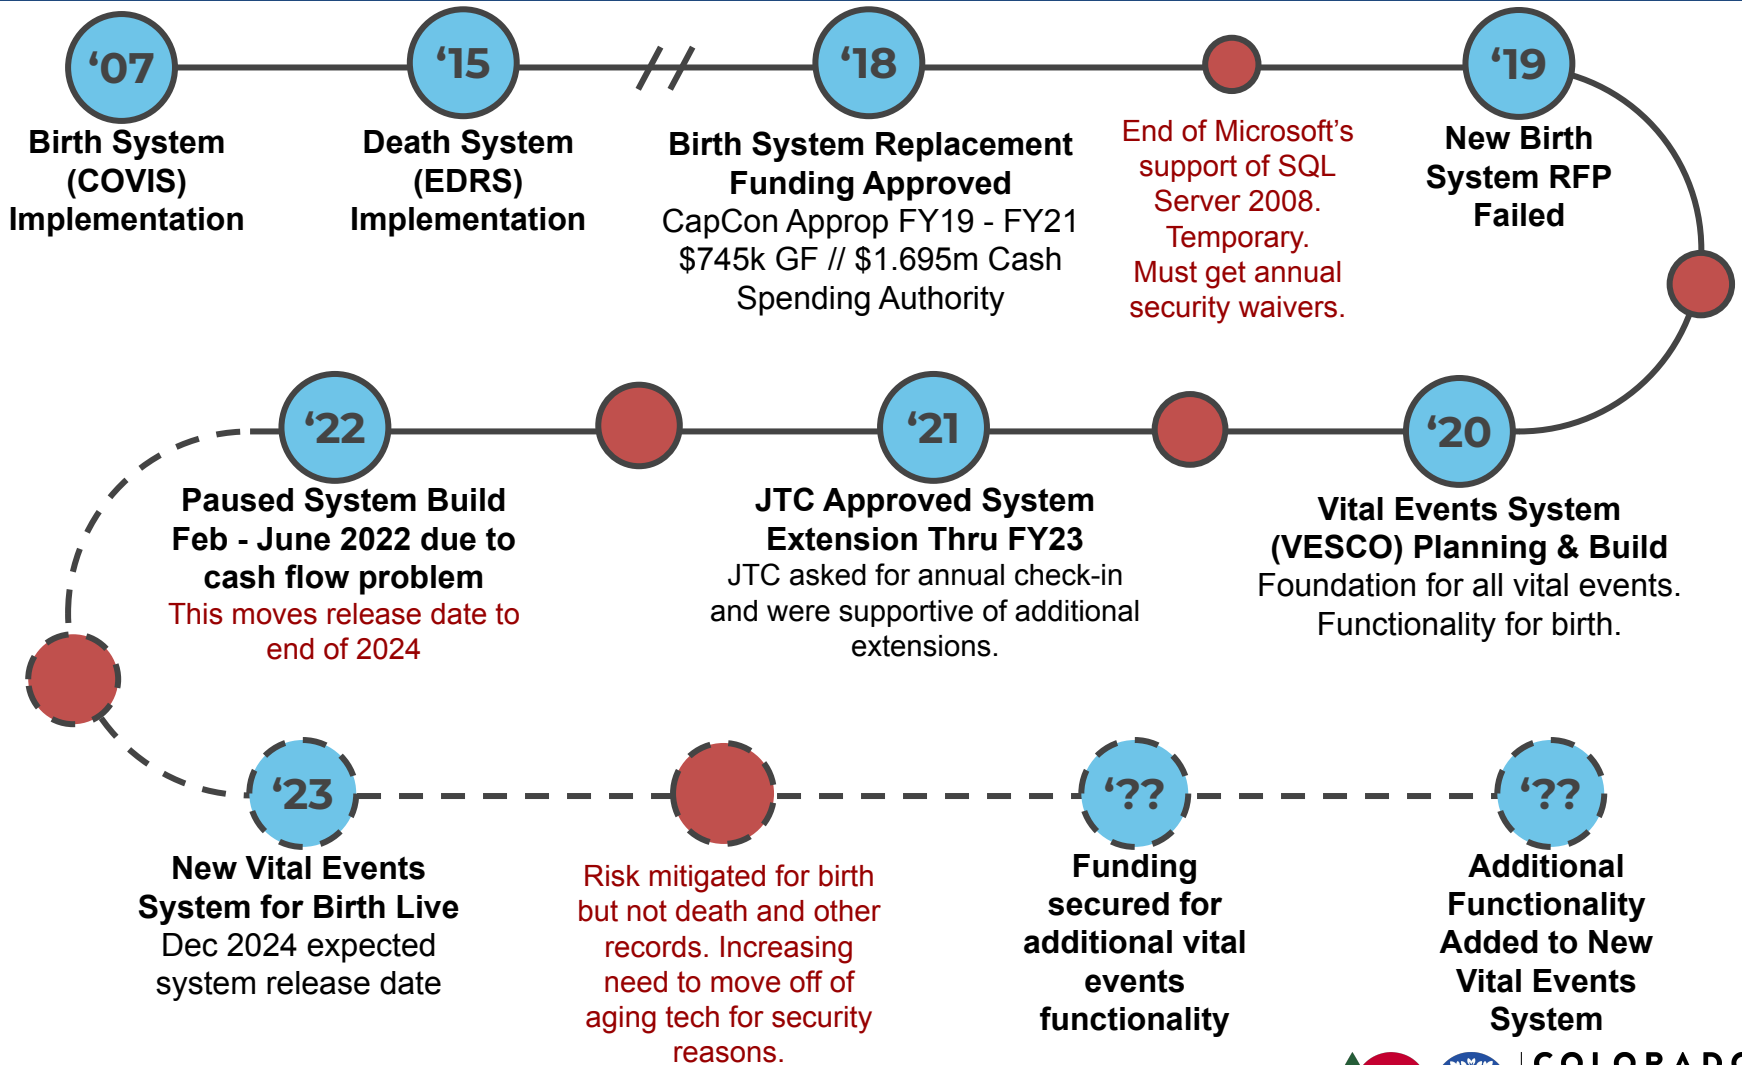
‘07
Birth System (COVIS) Implementation

‘15
Death System (EDRS) Implementation

‘18
Birth System Replacement Funding Approved
CapCon Approp FY19 - FY21
$745k GF // $1.695m Cash Spending Authority

End of Microsoft’s support of SQL Server 2008. Temporary. Must get annual security waivers.

‘19
New Birth System RFP Failed

‘20
Vital Events System (VESCO) Planning & Build
Foundation for all vital events. Functionality for birth.

‘21
JTC Approved System Extension Thru FY23
JTC asked for annual check-in and were supportive of additional extensions.

‘22
Paused System Build Feb - June 2022 due to cash flow problem
This moves release date to end of 2024

‘23
New Vital Events System for Birth Live
Dec 2024 expected system release date

Risk mitigated for birth but not death and other records. Increasing need to move off of aging tech for security reasons.

‘??
Funding secured for additional vital events functionality

‘??
Additional Functionality Added to New Vital Events System

COLORADO